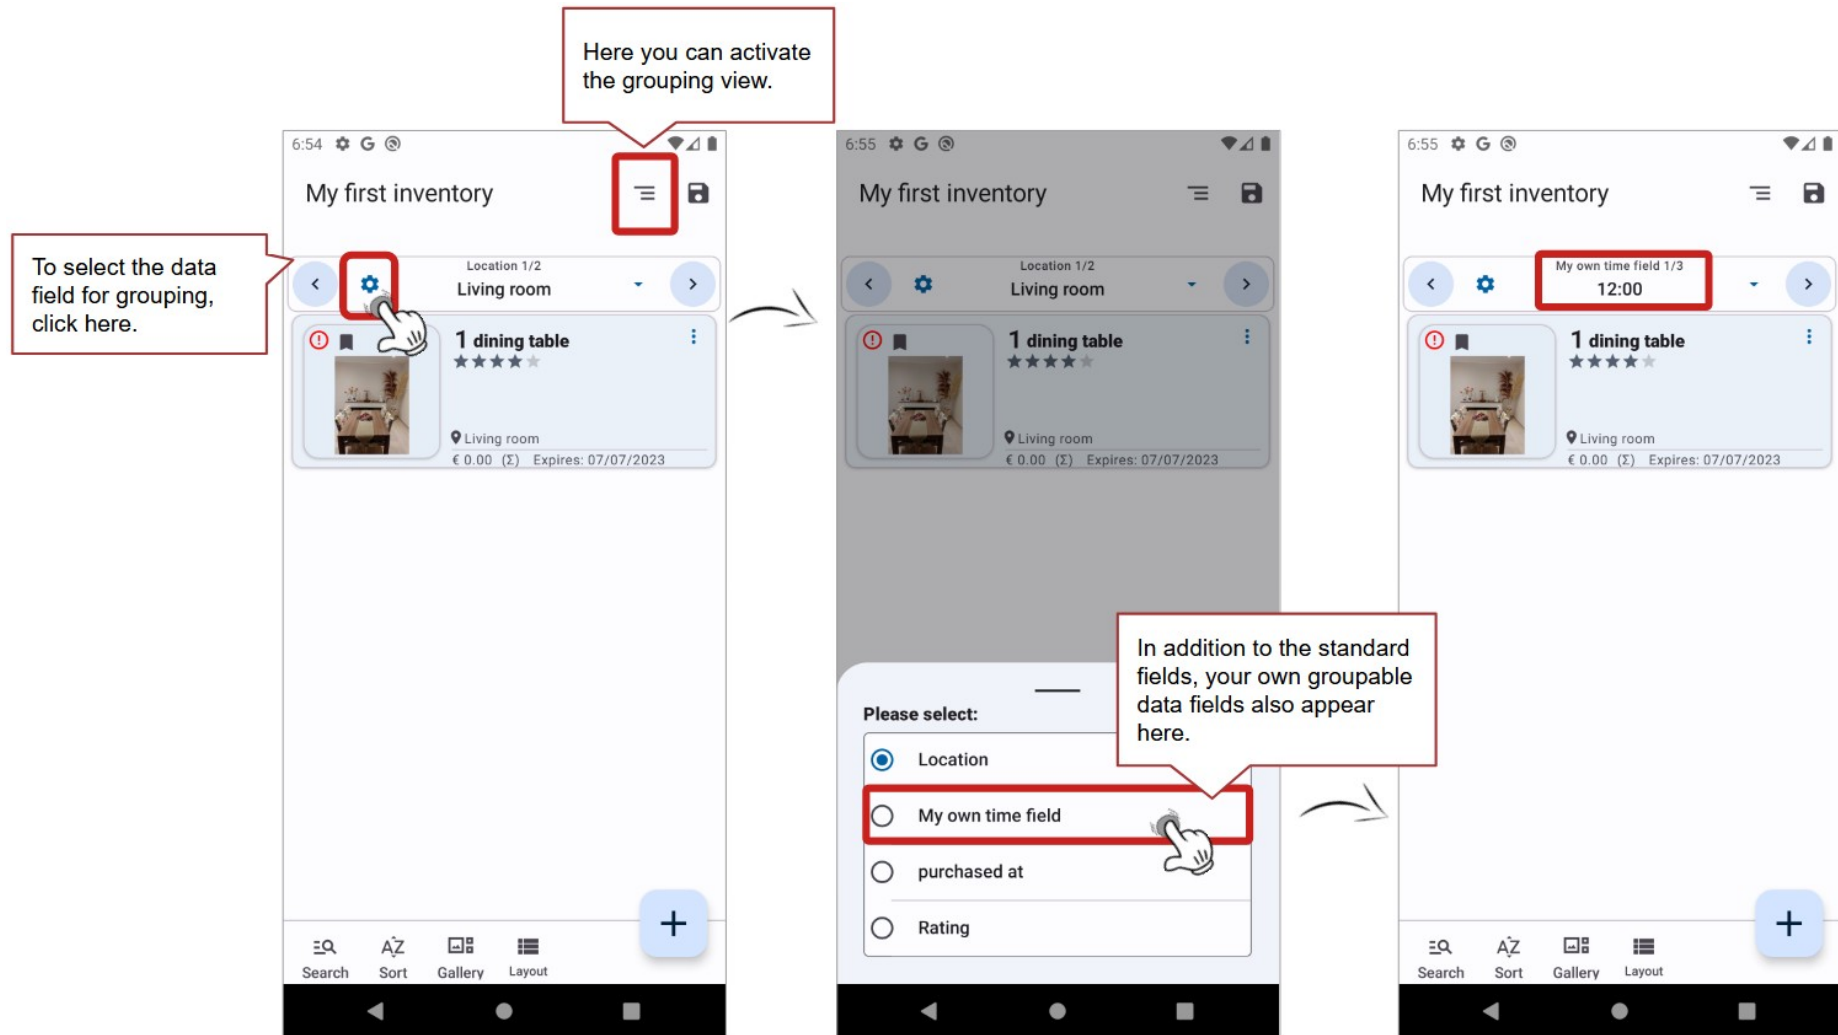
Here you can activate the grouping view.

To select the data field for grouping, click here.

6:54

My first inventory

Location 1/2
Living room

1 dining table

Living room
€ 0.00 (Σ) Expires: 07/07/2023

Search Sort Gallery Layout

6:55

My first inventory

Location 1/2
Living room

1 dining table

Living room
€ 0.00 (Σ) Expires: 07/07/2023

Please select:
Location
My own time field
purchased at
Rating

In addition to the standard fields, your own groupable data fields also appear here.

6:55

My first inventory

My own time field 1/3
12:00

1 dining table

Living room
€ 0.00 (Σ) Expires: 07/07/2023

Search Sort Gallery Layout